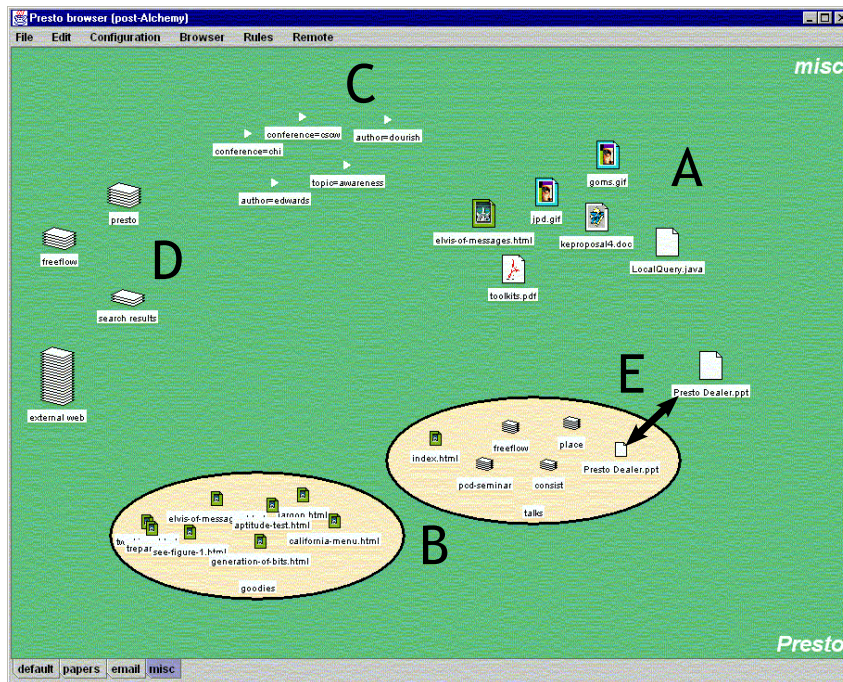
Presto browser (post-Alchemy)

File Edit Configuration Browser Rules Remote

misc

C

conference=cscw
author=dourish
conference=chi
topic=awareness
author=edwards

A

goms.gif
jpd.gif
elvis-of-messages.html
keproposal4.doc
LocalQuery.java
toolkits.pdf

presto
freeflow

D

search results

external web

E

Presto Dealer.ppt

index.html
freeflow
place
Presto Dealer.ppt
pcd-seminar
consist
talks

elvis-of-messag
jargon.html
aptitude-test.html
california-menu.html
trepar
see-figure-1.html
generation-of-bits.html
goodies

B

Presto

default papers email misc